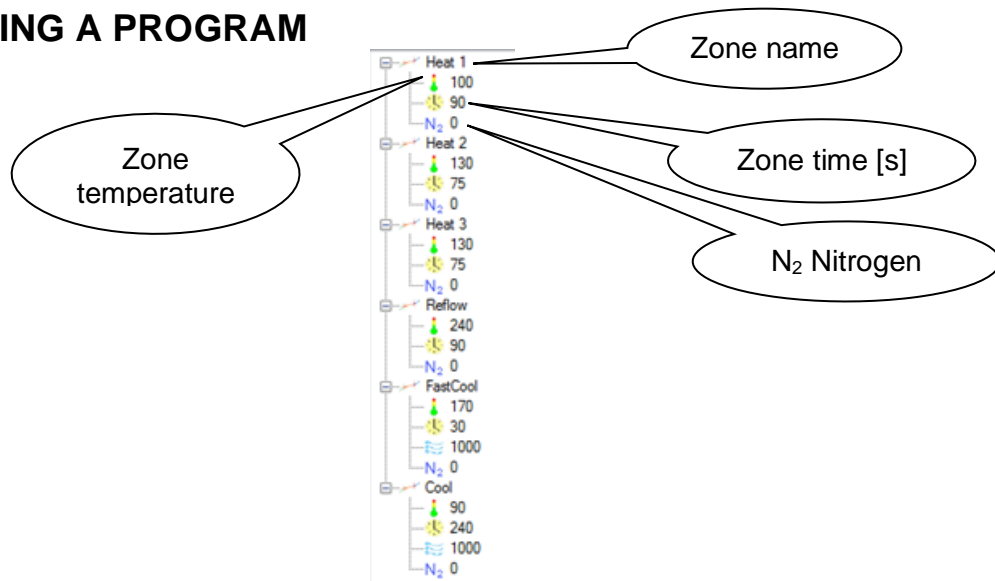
ING A PROGRAM

Zone name

Zone temperature

Zone time [s]

$N_2$ Nitrogen

Heat 1
100
90
$N_2$ 0
Heat 2
130
75
$N_2$ 0
Heat 3
130
75
$N_2$ 0
Reflow
240
90
$N_2$ 0
FastCool
170
30
1000
$N_2$ 0
Cool
90
240
1000
$N_2$ 0